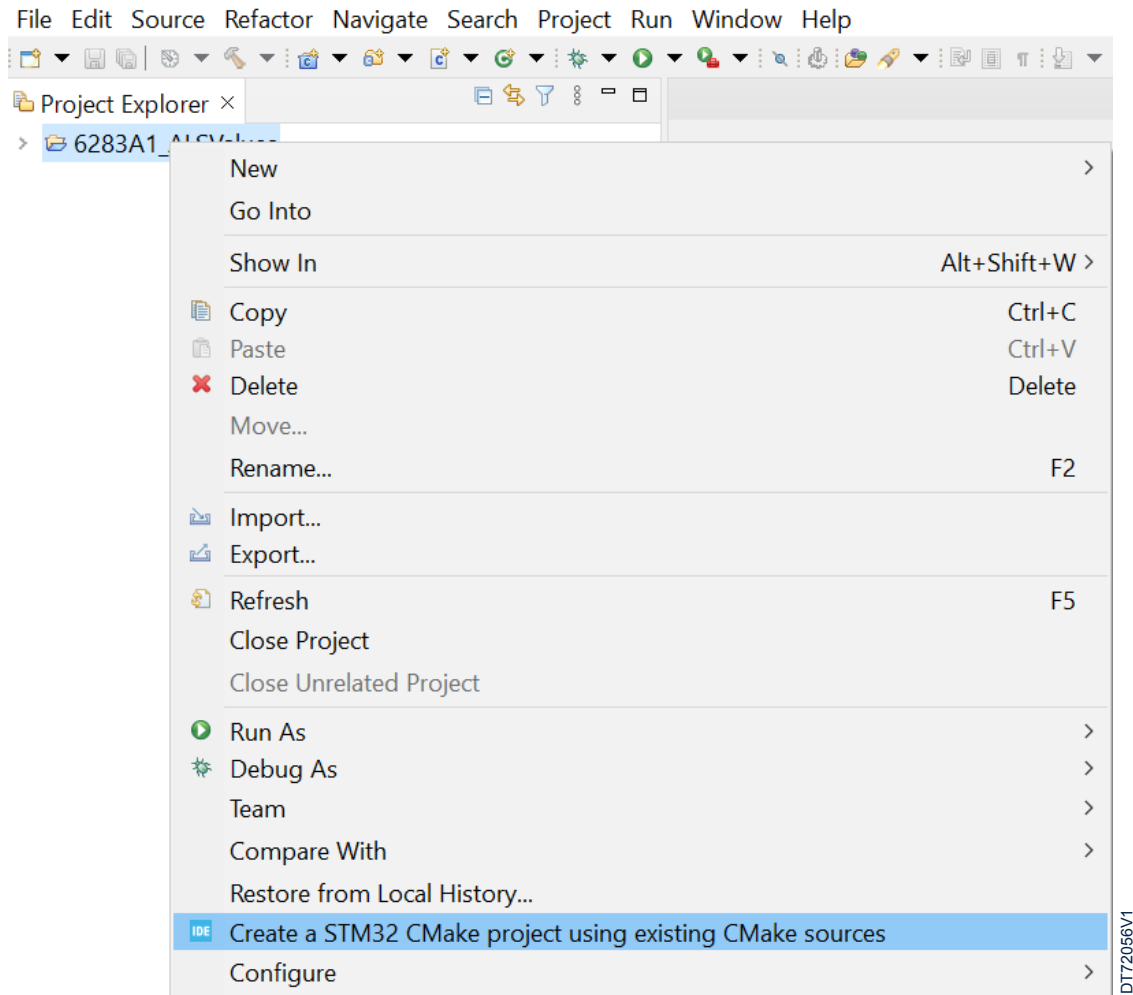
File Edit Source Refactor Navigate Search Project Run Window Help

Project Explorer ×

6283A1_ALSValue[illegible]

New
Go Into
Show In Alt+Shift+W
Copy Ctrl+C
Paste Ctrl+V
Delete Delete
Move...
Rename... F2
Import...
Export...
Refresh F5
Close Project
Close Unrelated Project
Run As
Debug As
Team
Compare With
Restore from Local History...
IDE Create a STM32 CMake project using existing CMake sources
Configure

DT72056V1